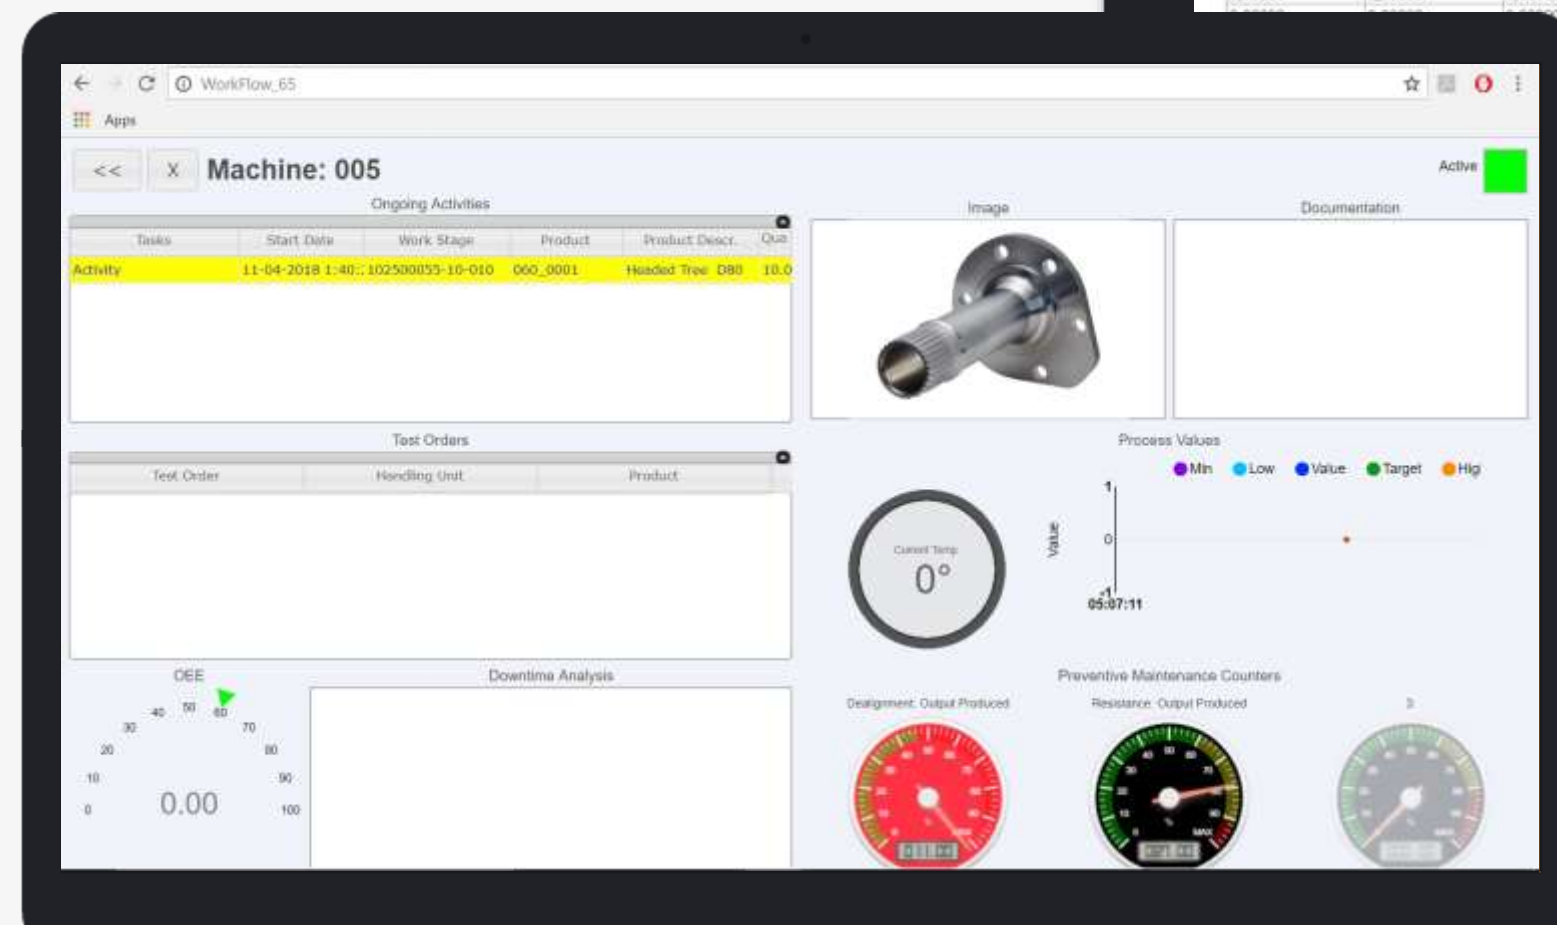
WorkFlow_65

Apps

<<
X
Machine: 005

Active

Ongoing Activities

| Tasks | Start Date | Work Stage | Product | Product Descr. | Qua |
|---|---|---|---|---|---|
| Activity | 11-04-2018 1:40: | 102500055-10-010 | 060_0001 | Headed Tree D80 | 10.0 |

Image

Documentation

Test Orders

| Test Order | Handling Unit | Product |
|---|---|---|

Process Values

Min Low Value Target Hig

Current Temp
0°

Value
1
0
-1
05:07:11

OEE

0 10 20 30 40 50 60 70 80 90 100
0.00

Downtime Analysis

Preventive Maintenance Counters

Dealignment Output Produced

Resistance Output Produced

3

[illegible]